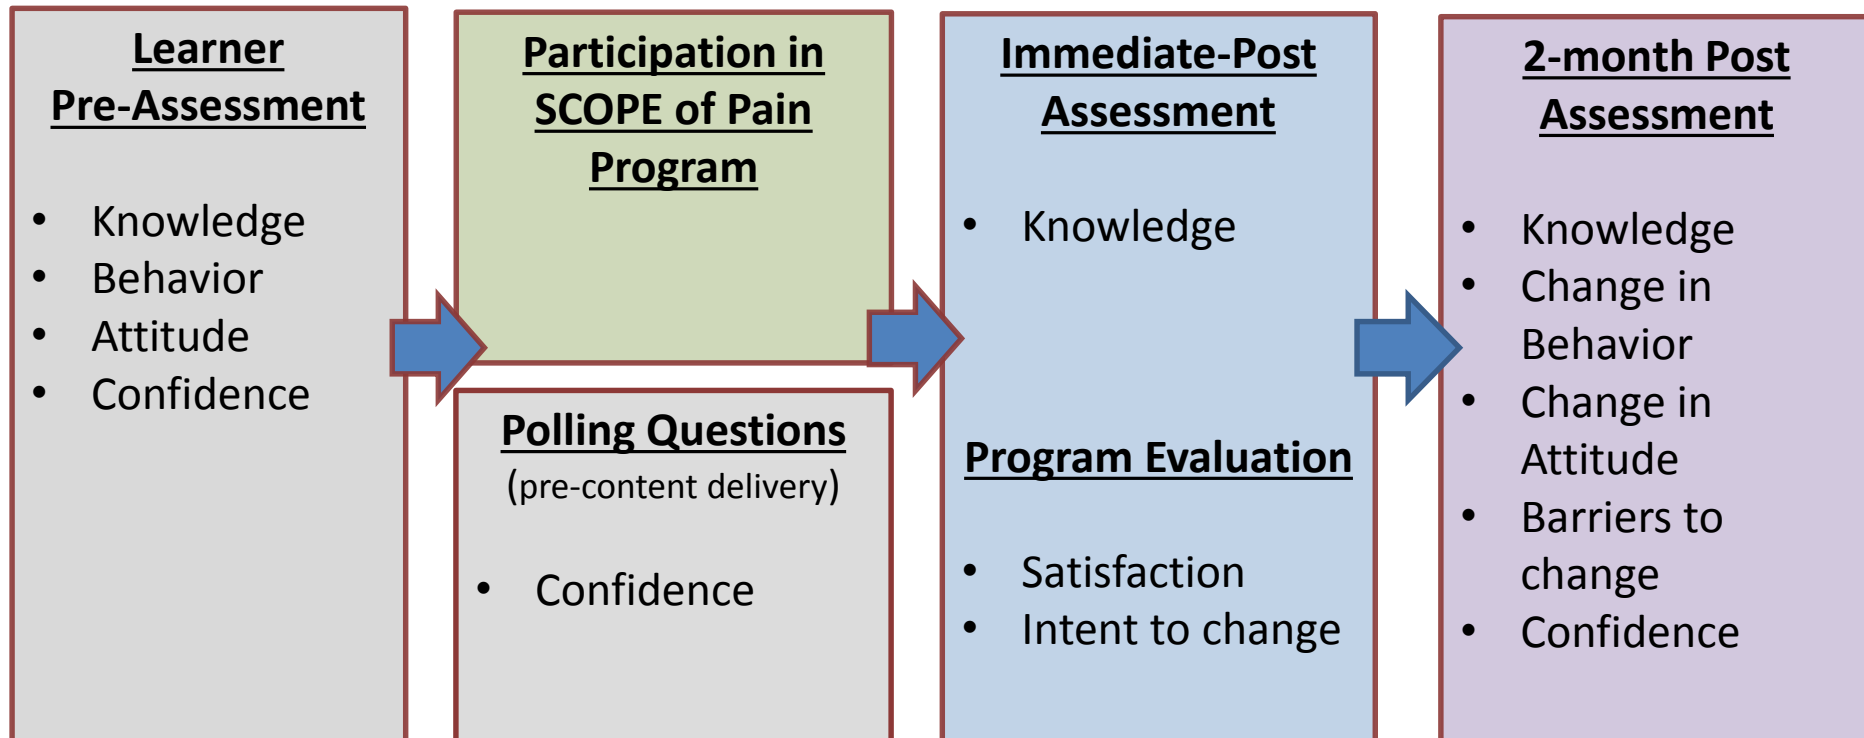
Learner Pre-Assessment

- Knowledge
- Behavior
- Attitude
- Confidence

Participation in SCOPE of Pain Program

Polling Questions
(pre-content delivery)

- Confidence

Immediate-Post Assessment

- Knowledge

Program Evaluation

- Satisfaction
- Intent to change

2-month Post Assessment

- Knowledge
- Change in Behavior
- Change in Attitude
- Barriers to change
- Confidence